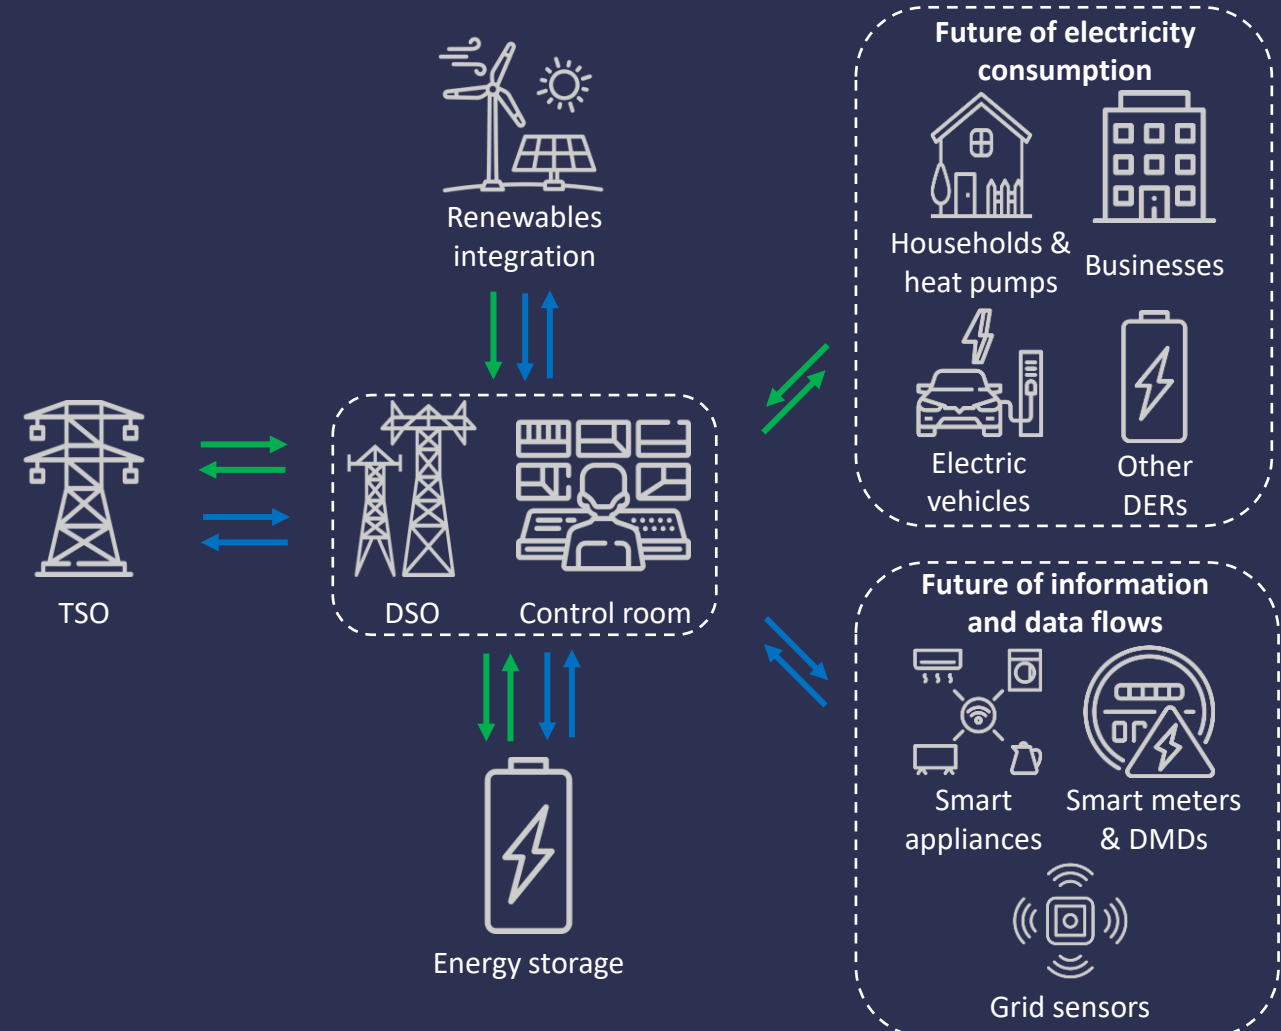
Renewables integration

Future of electricity consumption

Households & heat pumps

Businesses

Electric vehicles

Other DERs

TSO

DSO

Control room

Future of information and data flows

Smart appliances

Smart meters & DMDs

Grid sensors

Energy storage